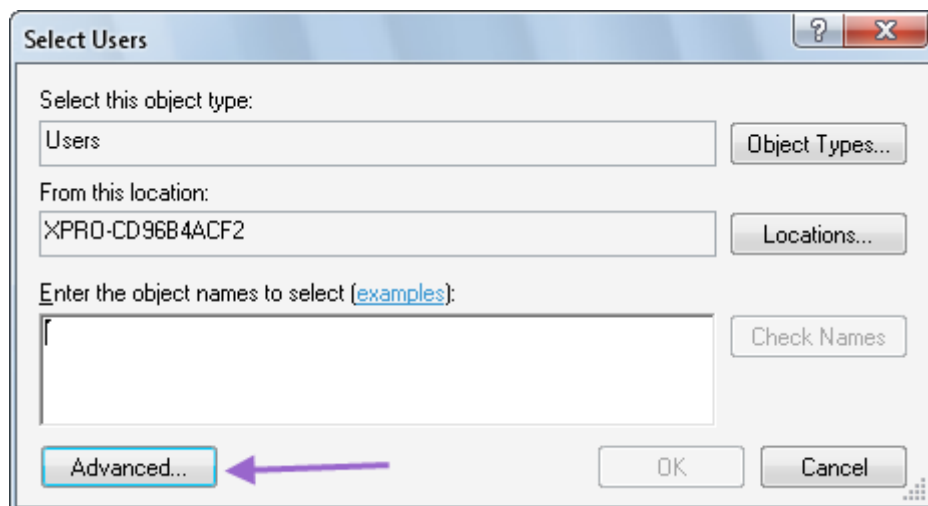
Select Users

?

X

Select this object type:

Users

Object Types...

From this location:

XPRO-CD96B4ACF2

Locations...

Enter the object names to select (examples):

Check Names

Advanced...

OK

Cancel